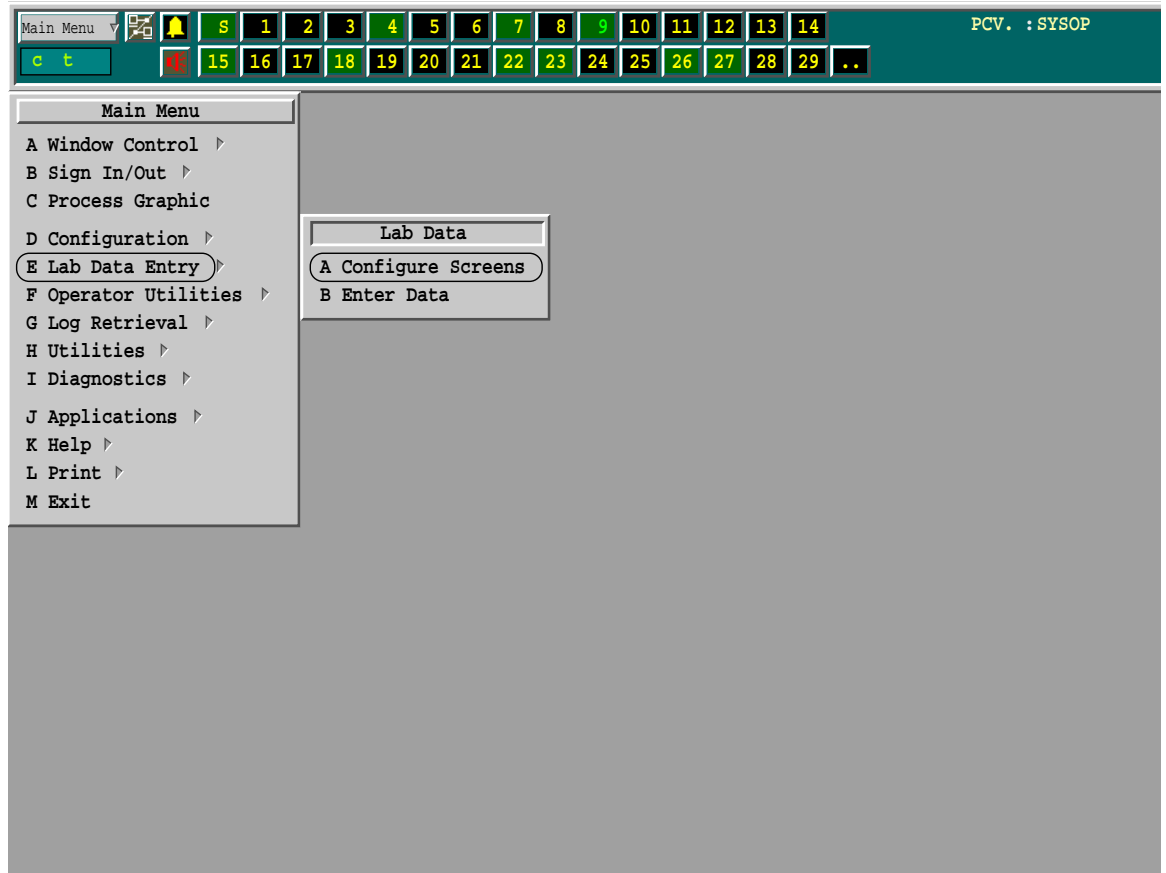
Main Menu
c t
S 1 2 3 4 5 6 7 8 9 10 11 12 13 14
15 16 17 18 19 20 21 22 23 24 25 26 27 28 29 ..
PCV. :SYSOP

Main Menu
A Window Control
B Sign In/Out
C Process Graphic
D Configuration
E Lab Data Entry
F Operator Utilities
G Log Retrieval
H Utilities
I Diagnostics
J Applications
K Help
L Print
M Exit

Lab Data
A Configure Screens
B Enter Data